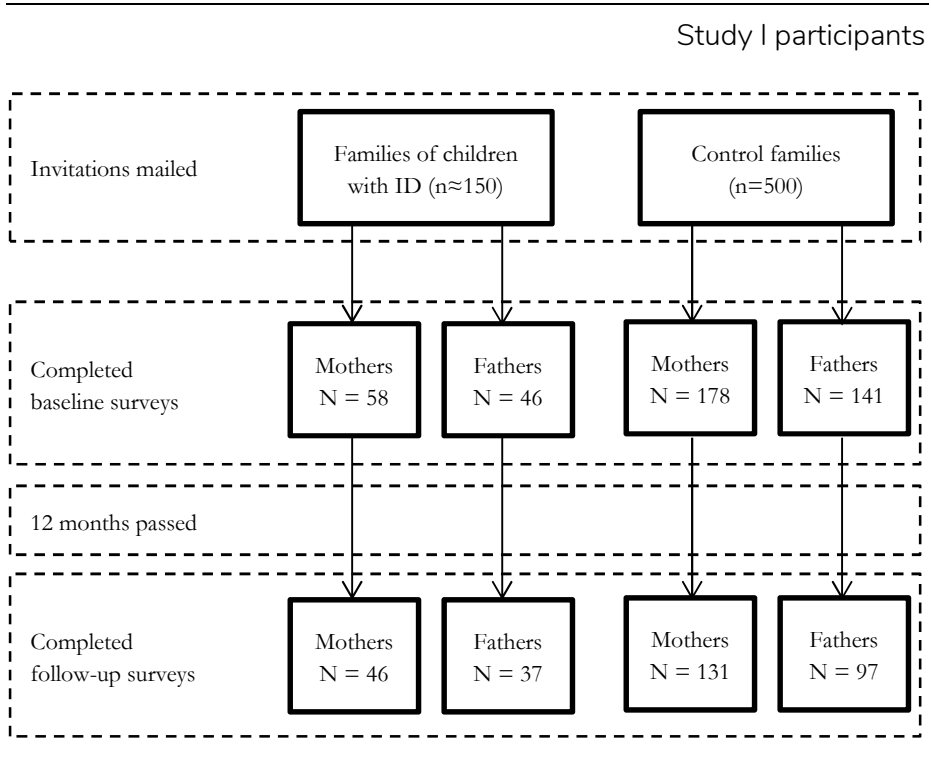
Study I participants

Invitations mailed

Families of children with ID (n≈150)

Control families (n=500)

Completed baseline surveys

Mothers N = 58

Fathers N = 46

Mothers N = 178

Fathers N = 141

12 months passed

Completed follow-up surveys

Mothers N = 46

Fathers N = 37

Mothers N = 131

Fathers N = 97